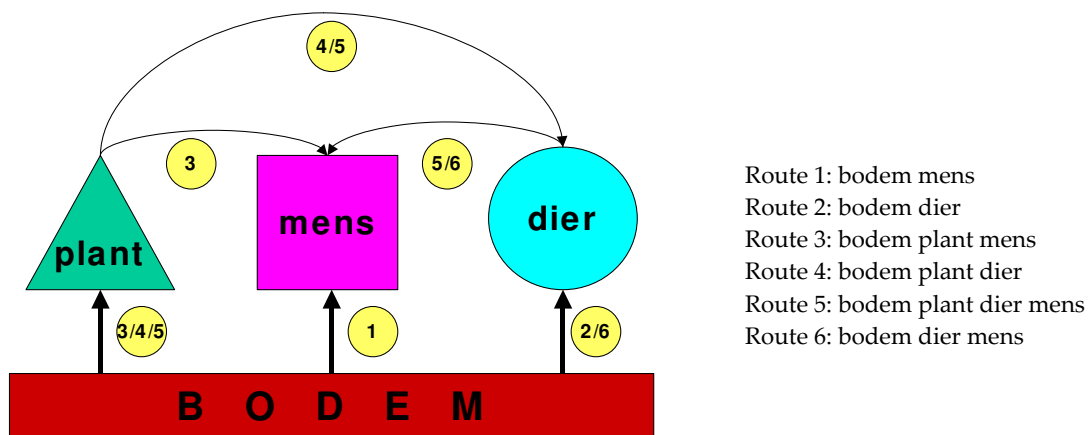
4/5

3

5/6

plant

mens

dier

3/4/5

1

2/6

B O D E M

Route 1: bodem mens
Route 2: bodem dier
Route 3: bodem plant mens
Route 4: bodem plant dier
Route 5: bodem plant dier mens
Route 6: bodem dier mens